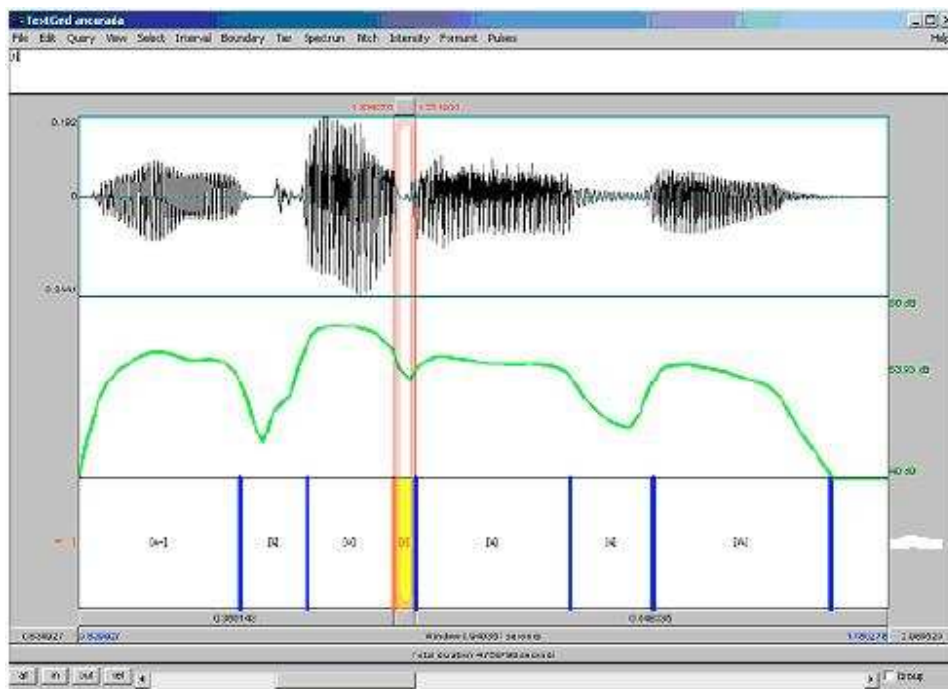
- TextGrid ancorada
File Edit Query View Select Interval Boundary Tier Spectrum Pitch Intensity Formant Pulses
Help

0.192
0
-0.344
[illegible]
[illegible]
80 dB
53.93 dB
40 dB
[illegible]
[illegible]
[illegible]
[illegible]
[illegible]
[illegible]
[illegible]
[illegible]
0.380140
0.648035
0.000027
0.000027
Window 1.949030 seconds
Total duration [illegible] seconds
1.950278
1.969523
all in out sel
Group